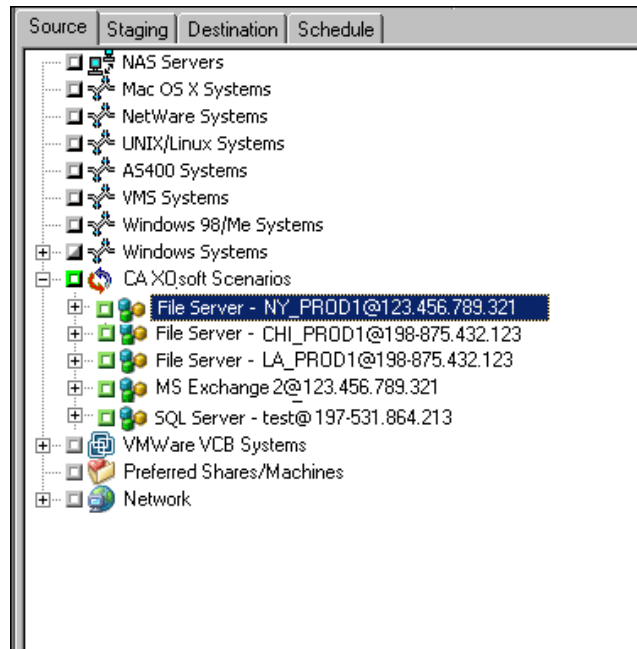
Source | Staging | Destination | Schedule

NAS Servers
Mac OS X Systems
NetWare Systems
UNIX/Linux Systems
AS400 Systems
VMS Systems
Windows 98/Me Systems
Windows Systems
CA XOsoft Scenarios
File Server - NY_PROD1@123.456.789.321
File Server - CHI_PROD1@198-875.432.123
File Server - LA_PROD1@198-875.432.123
MS Exchange 2@123.456.789.321
SQL Server - test@197-531.864.213
VMWare VCB Systems
Preferred Shares/Machines
Network